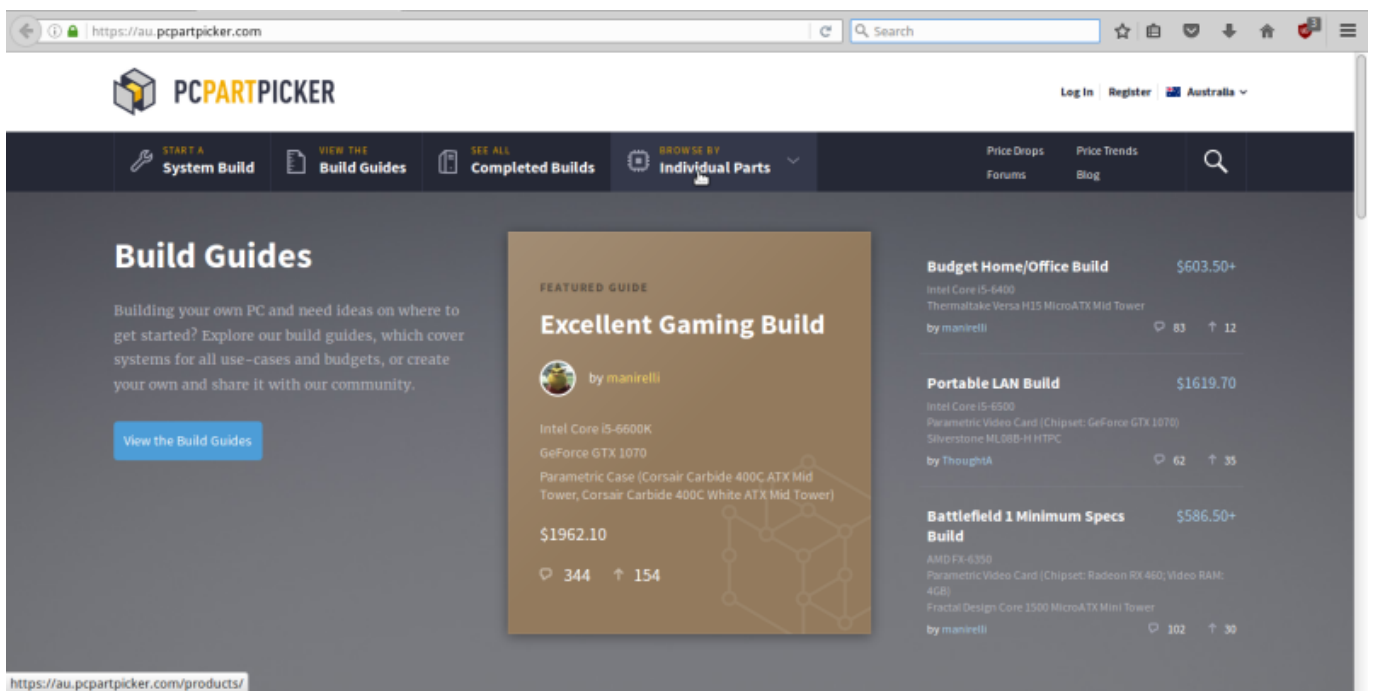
https://au.pcpartpicker.com

Search

PCPARTPICKER

Log In Register Australia

START A System Build
VIEW THE Build Guides
SEE ALL Completed Builds
BROWSE BY Individual Parts

Price Drops
Forums
Price Trends
Blog

Build Guides

Building your own PC and need ideas on where to get started? Explore our build guides, which cover systems for all use-cases and budgets, or create your own and share it with our community.

View the Build Guides

FEATURED GUIDE

Excellent Gaming Build

by manirelli

Intel Core i5-6600K

GeForce GTX 1070

Parametric Case (Corsair Carbide 400C ATX Mid Tower, Corsair Carbide 400C White ATX Mid Tower)

$1962.10

344 154

Budget Home/Office Build $603.50+
Intel Core i5-6400
Thermaltake Versa H15 MicroATX Mid Tower
by manirelli 83 12

Portable LAN Build $1619.70
Intel Core i5-6500
Parametric Video Card (Chipset: GeForce GTX 1070)
Silverstone ML08B-H HTPC
by ThoughtA 62 35

Battlefield 1 Minimum Specs Build $586.50+
AMD FX-6350
Parametric Video Card (Chipset: Radeon RX 460; Video RAM: 4GB)
Fractal Design Core 1500 MicroATX Mini Tower
by manirelli 102 30

https://au.pcpartpicker.com/products/